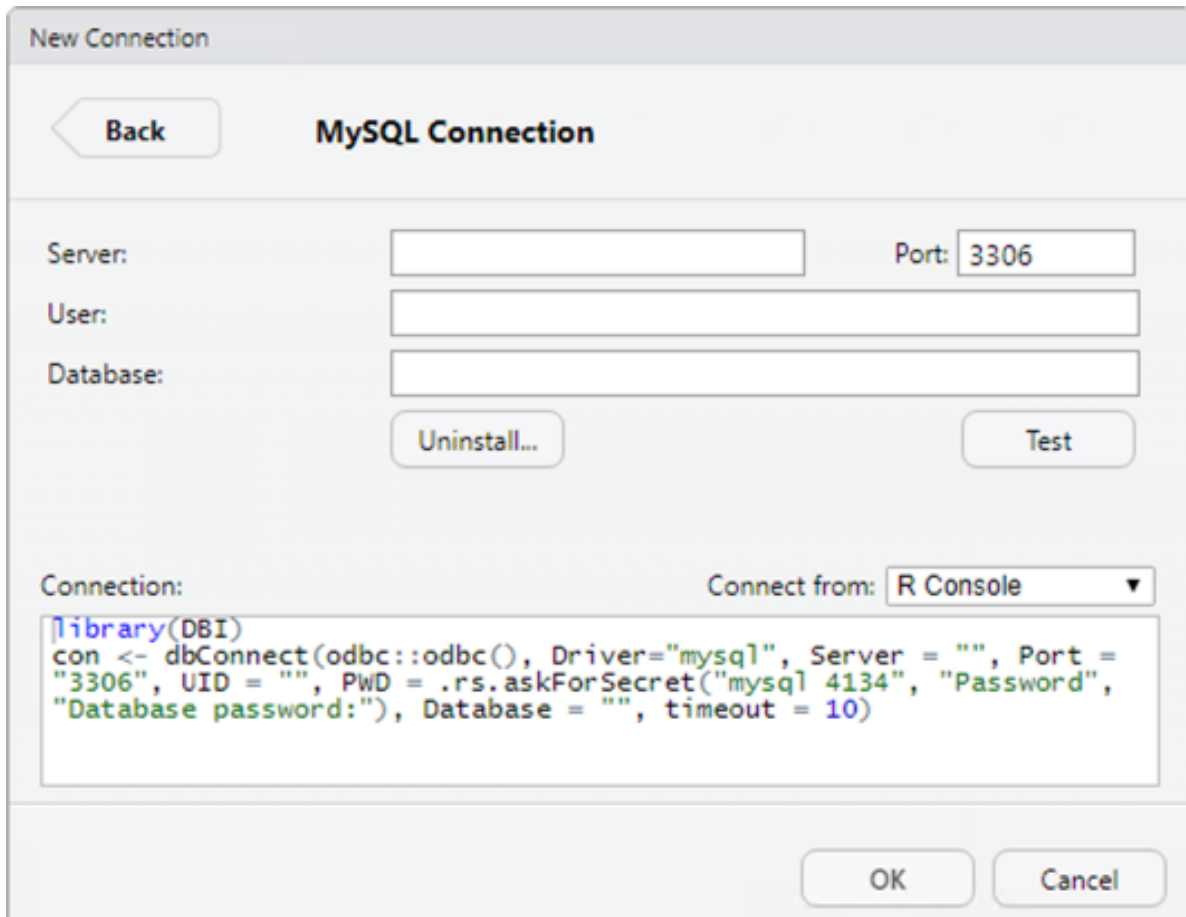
New Connection

Back

MySQL Connection

Server:

Port: 3306

User:

Database:

Uninstall...

Test

Connection:

Connect from: R Console

library(DBI)
con <- dbConnect(odbc::odbc(), Driver="mysql", Server = "", Port = "3306", UID = "", PWD = .rs.askForSecret("mysql 4134", "Password", "Database password:"), Database = "", timeout = 10)

OK

Cancel